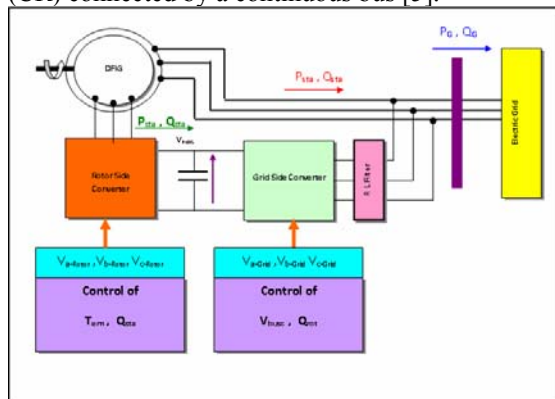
(GR) connected by a continuous bus [3].

DFG

$P_G$ , $Q_G$

$P_{sta}$ , $Q_{sta}$

$P_{rot}$ , $Q_{rot}$

$V_{bus}$

Rotor Side Converter

Grid Side Converter

R L Filter

Electric Grid

$V_{a\text{-}Rotor}$ , $V_{b\text{-}Rotor}$ $V_{c\text{-}Rotor}$

Control of

$T_{em}$ , $Q_{sta}$

$V_{a\text{-}Grid}$ , $V_{b\text{-}Grid}$ $V_{c\text{-}Grid}$

Control of

$V_{busc}$ , $Q_{rot}$